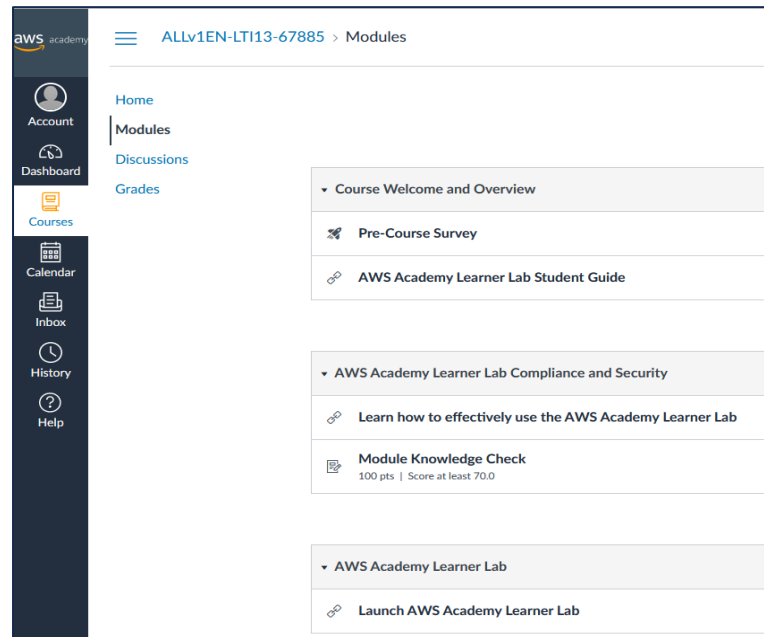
aws academy

Account

Dashboard

Courses

Calendar

Inbox

History

Help

ALLv1EN-LTI13-67885 > Modules

Home

Modules

Discussions

Grades

Course Welcome and Overview

Pre-Course Survey

AWS Academy Learner Lab Student Guide

AWS Academy Learner Lab Compliance and Security

Learn how to effectively use the AWS Academy Learner Lab

Module Knowledge Check
100 pts | Score at least 70.0

AWS Academy Learner Lab

Launch AWS Academy Learner Lab